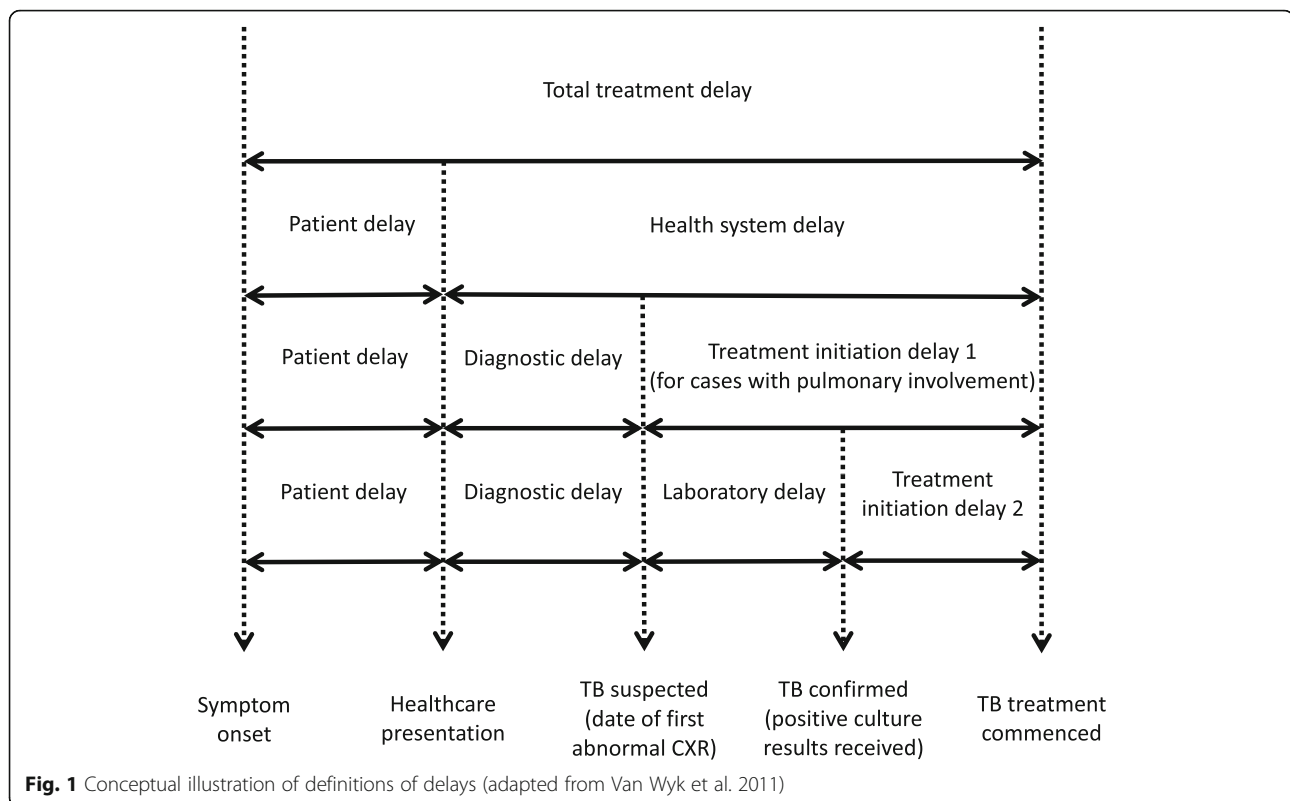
Total treatment delay

Patient delay

Health system delay

Patient delay

Diagnostic delay

Treatment initiation delay 1 (for cases with pulmonary involvement)

Patient delay

Diagnostic delay

Laboratory delay

Treatment initiation delay 2

Symptom onset

Healthcare presentation

TB suspected (date of first abnormal CXR)

TB confirmed (positive culture results received)

TB treatment commenced

**Fig. 1** Conceptual illustration of definitions of delays (adapted from Van Wyk et al. 2011)